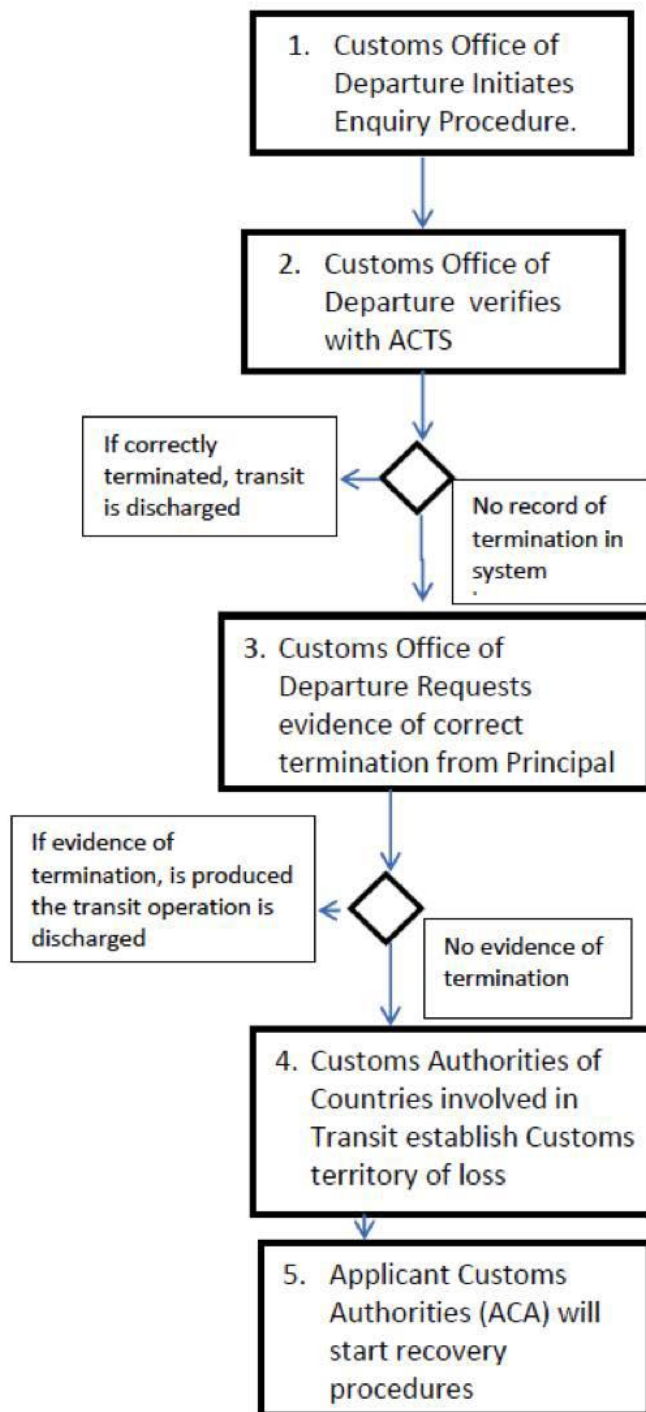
1. Customs Office of Departure Initiates Enquiry Procedure.

2. Customs Office of Departure verifies with ACTS

If correctly terminated, transit is discharged

No record of termination in system

3. Customs Office of Departure Requests evidence of correct termination from Principal

If evidence of termination, is produced the transit operation is discharged

No evidence of termination

4. Customs Authorities of Countries involved in Transit establish Customs territory of loss

5. Applicant Customs Authorities (ACA) will start recovery procedures